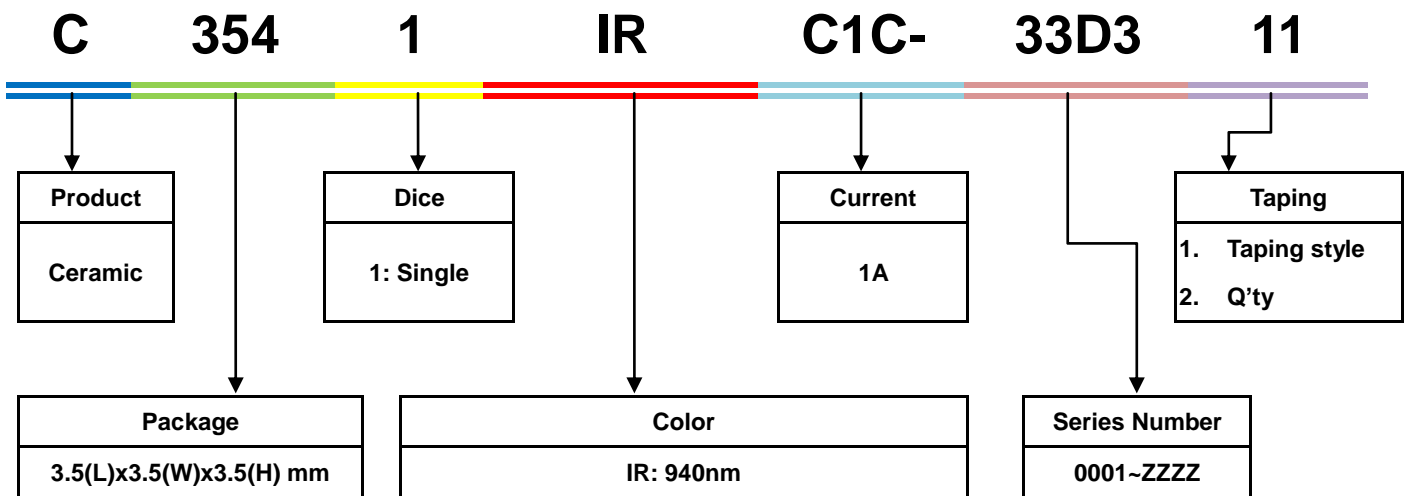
C 354 1 IR C1C- 33D3 11

| Product |
|---|
| Ceramic |

| Dice |
|---|
| 1: Single |

| Current |
|---|
| 1A |

| Taping |
|---|
| 1. Taping style<br>2. Q'ty |

| Package |
|---|
| 3.5(L)x3.5(W)x3.5(H) mm |

| Color |
|---|
| IR: 940nm |

| Series Number |
|---|
| 0001~ZZZZ |